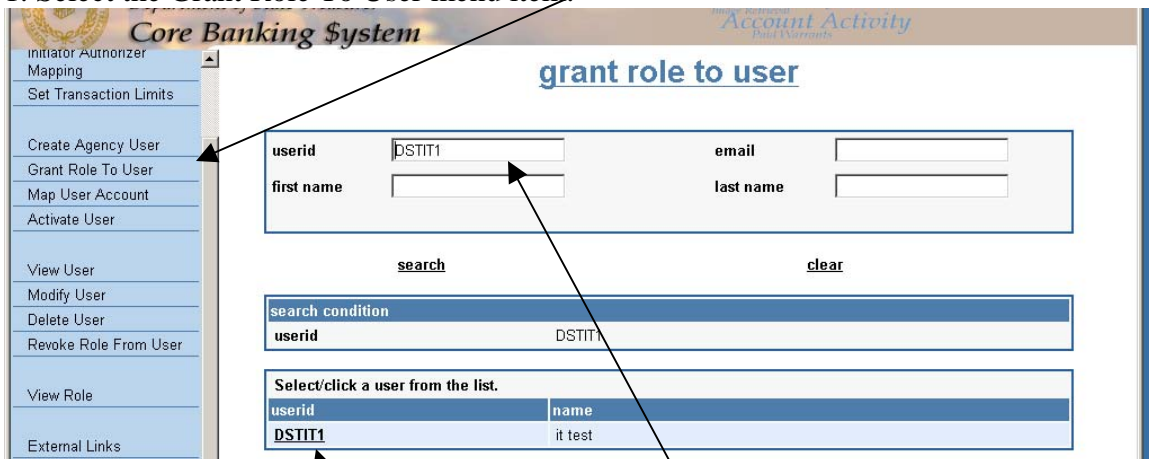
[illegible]

Core Banking $ystem

Account Activity

Initiator Authorizer Mapping
Set Transaction Limits

Create Agency User
Grant Role To User
Map User Account
Activate User

View User
Modify User
Delete User
Revoke Role From User

View Role

External Links

grant role to user

userid DSTIT1
email
first name
last name

search
clear

search condition
userid DSTIT1

Select/click a user from the list.

| userid | name |
|---|---|
| DSTIT1 | it test |